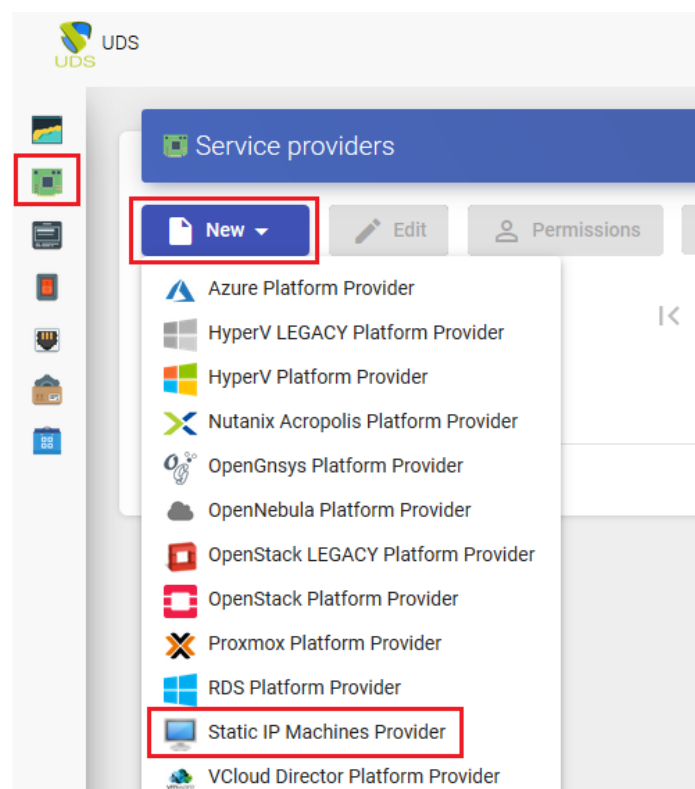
UDS
UDS

Service providers

New
Edit
Permissions

Azure Platform Provider
HyperV LEGACY Platform Provider
HyperV Platform Provider
Nutanix Acropolis Platform Provider
OpenGnsys Platform Provider
OpenNebula Platform Provider
OpenStack LEGACY Platform Provider
OpenStack Platform Provider
Proxmox Platform Provider
RDS Platform Provider
Static IP Machines Provider
VCloud Director Platform Provider